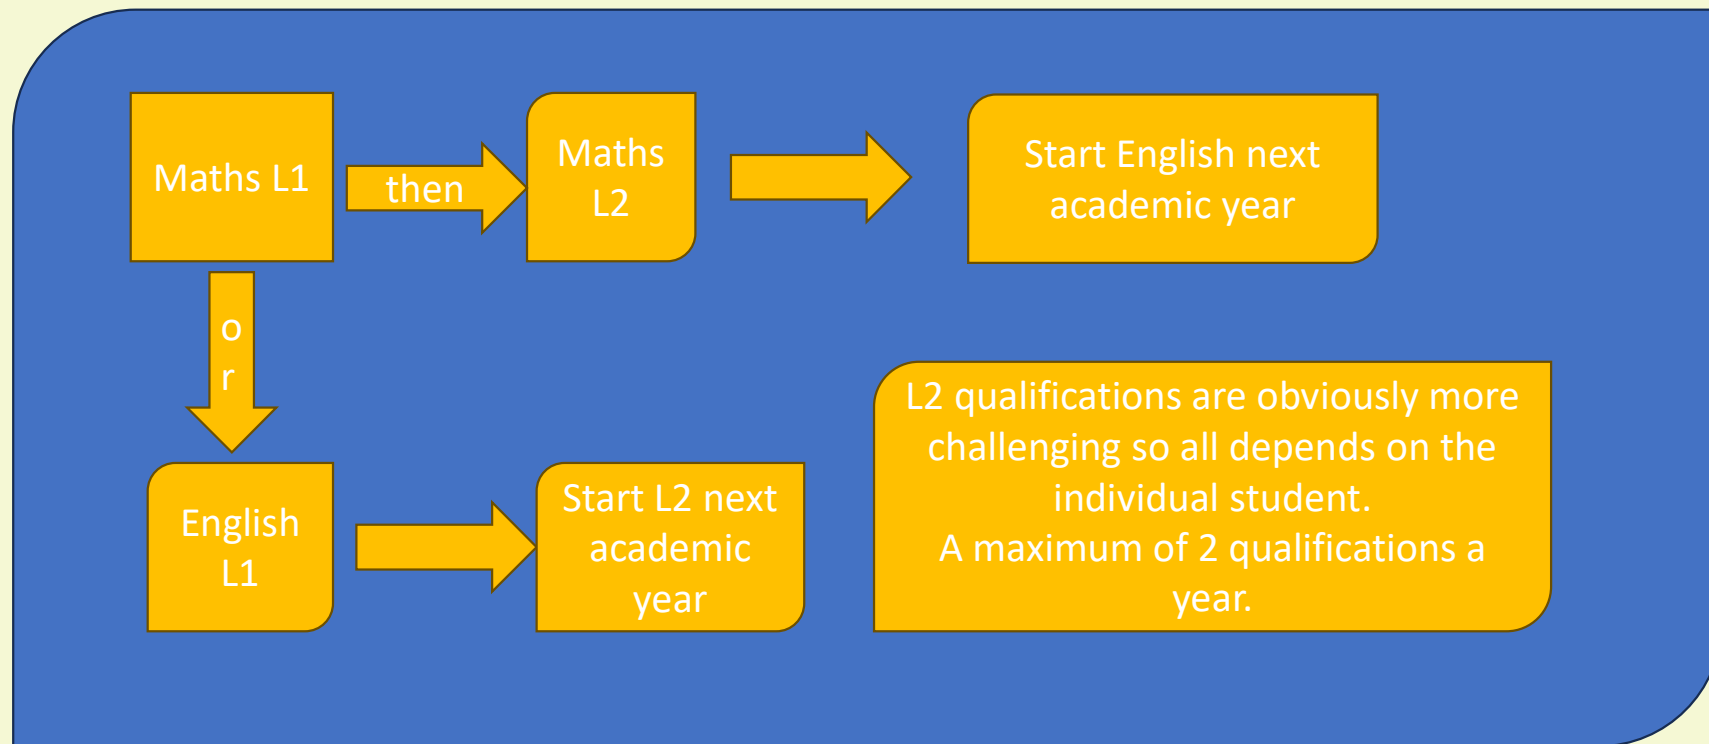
Maths L1

then

Maths L2

Start English next academic year

or

English L1

Start L2 next academic year

L2 qualifications are obviously more challenging so all depends on the individual student.
A maximum of 2 qualifications a year.